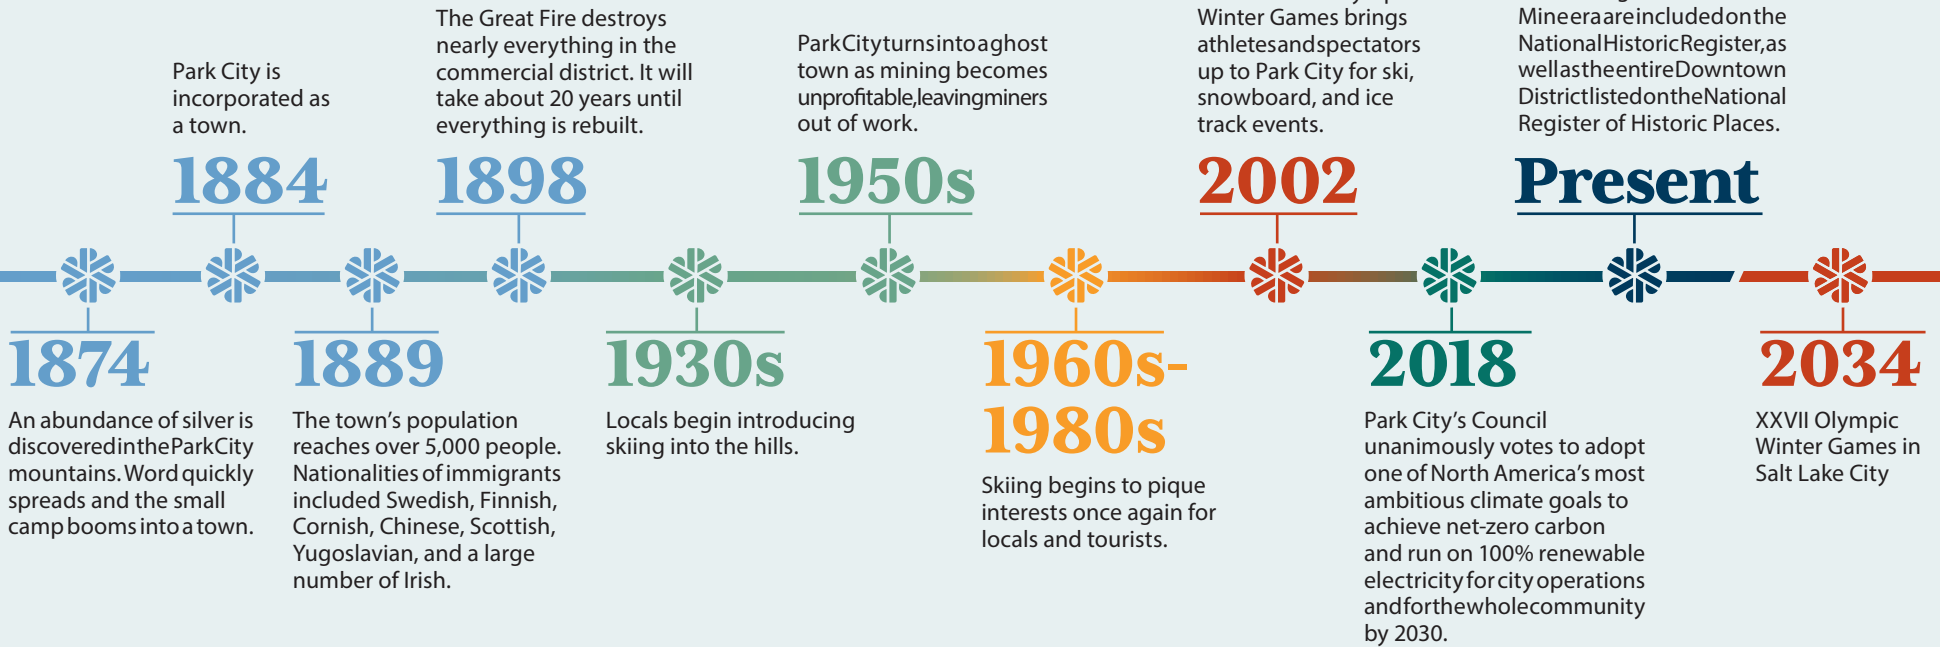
Park City is incorporated as a town.

1884

The Great Fire destroys nearly everything in the commercial district. It will take about 20 years until everything is rebuilt.

1898

ParkCityturnsintoaghost town as mining becomes unprofitable,leavingminers out of work.

1950s

Winter Games brings athletesandspectators up to Park City for ski, snowboard, and ice track events.

2002

Mineeraareincludedonthe NationalHistoricRegister,as wellastheentireDowntown DistrictlistedontheNational Register of Historic Places.

Present

1874

An abundance of silver is discoveredintheParkCity mountains.Word quickly spreads and the small camp booms into a town.

1889

The town's population reaches over 5,000 people. Nationalities of immigrants included Swedish, Finnish, Cornish, Chinese, Scottish, Yugoslavian, and a large number of Irish.

1930s

Locals begin introducing skiing into the hills.

1960s-1980s

Skiing begins to pique interests once again for locals and tourists.

2018

Park City's Council unanimously votes to adopt one of North America's most ambitious climate goals to achieve net-zero carbon and run on 100% renewable electricity for city operations andforthewholecommunity by 2030.

2034

XXVII Olympic Winter Games in Salt Lake City